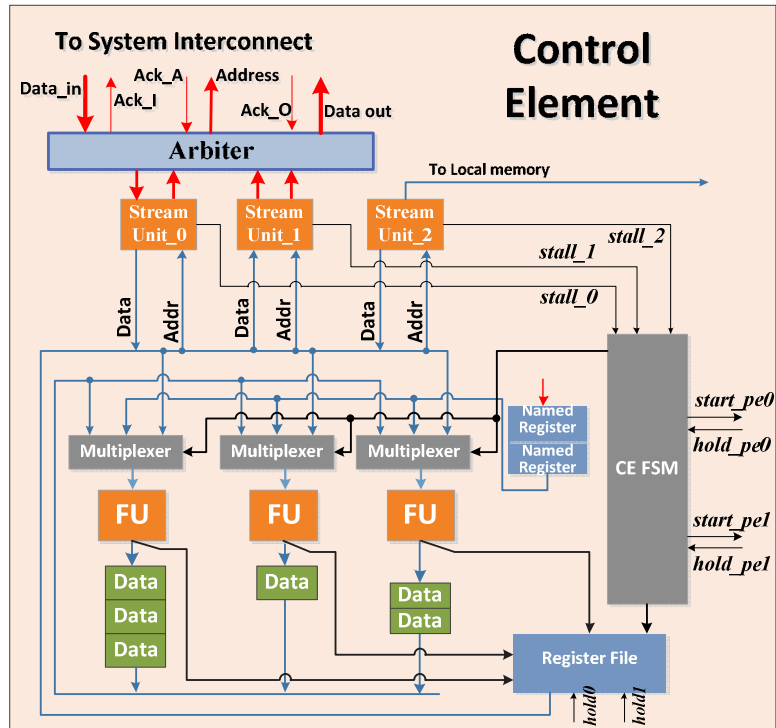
To System Interconnect

Control Element

Data_in
Ack_I
Ack_A
Address
Ack_O
Data out

Arbiter

To Local memory

Stream Unit_0
Stream Unit_1
Stream Unit_2

stall_2
stall_1
stall_0

Data
Addr
Data
Addr
Data
Addr

Named Register
Named Register

start_pe0
hold_pe0

Multiplexer
Multiplexer
Multiplexer

CE FSM

FU
FU
FU

start_pe1
hold_pe1

Data
Data
Data
Data
Data
Data

Register File

hold0
hold1